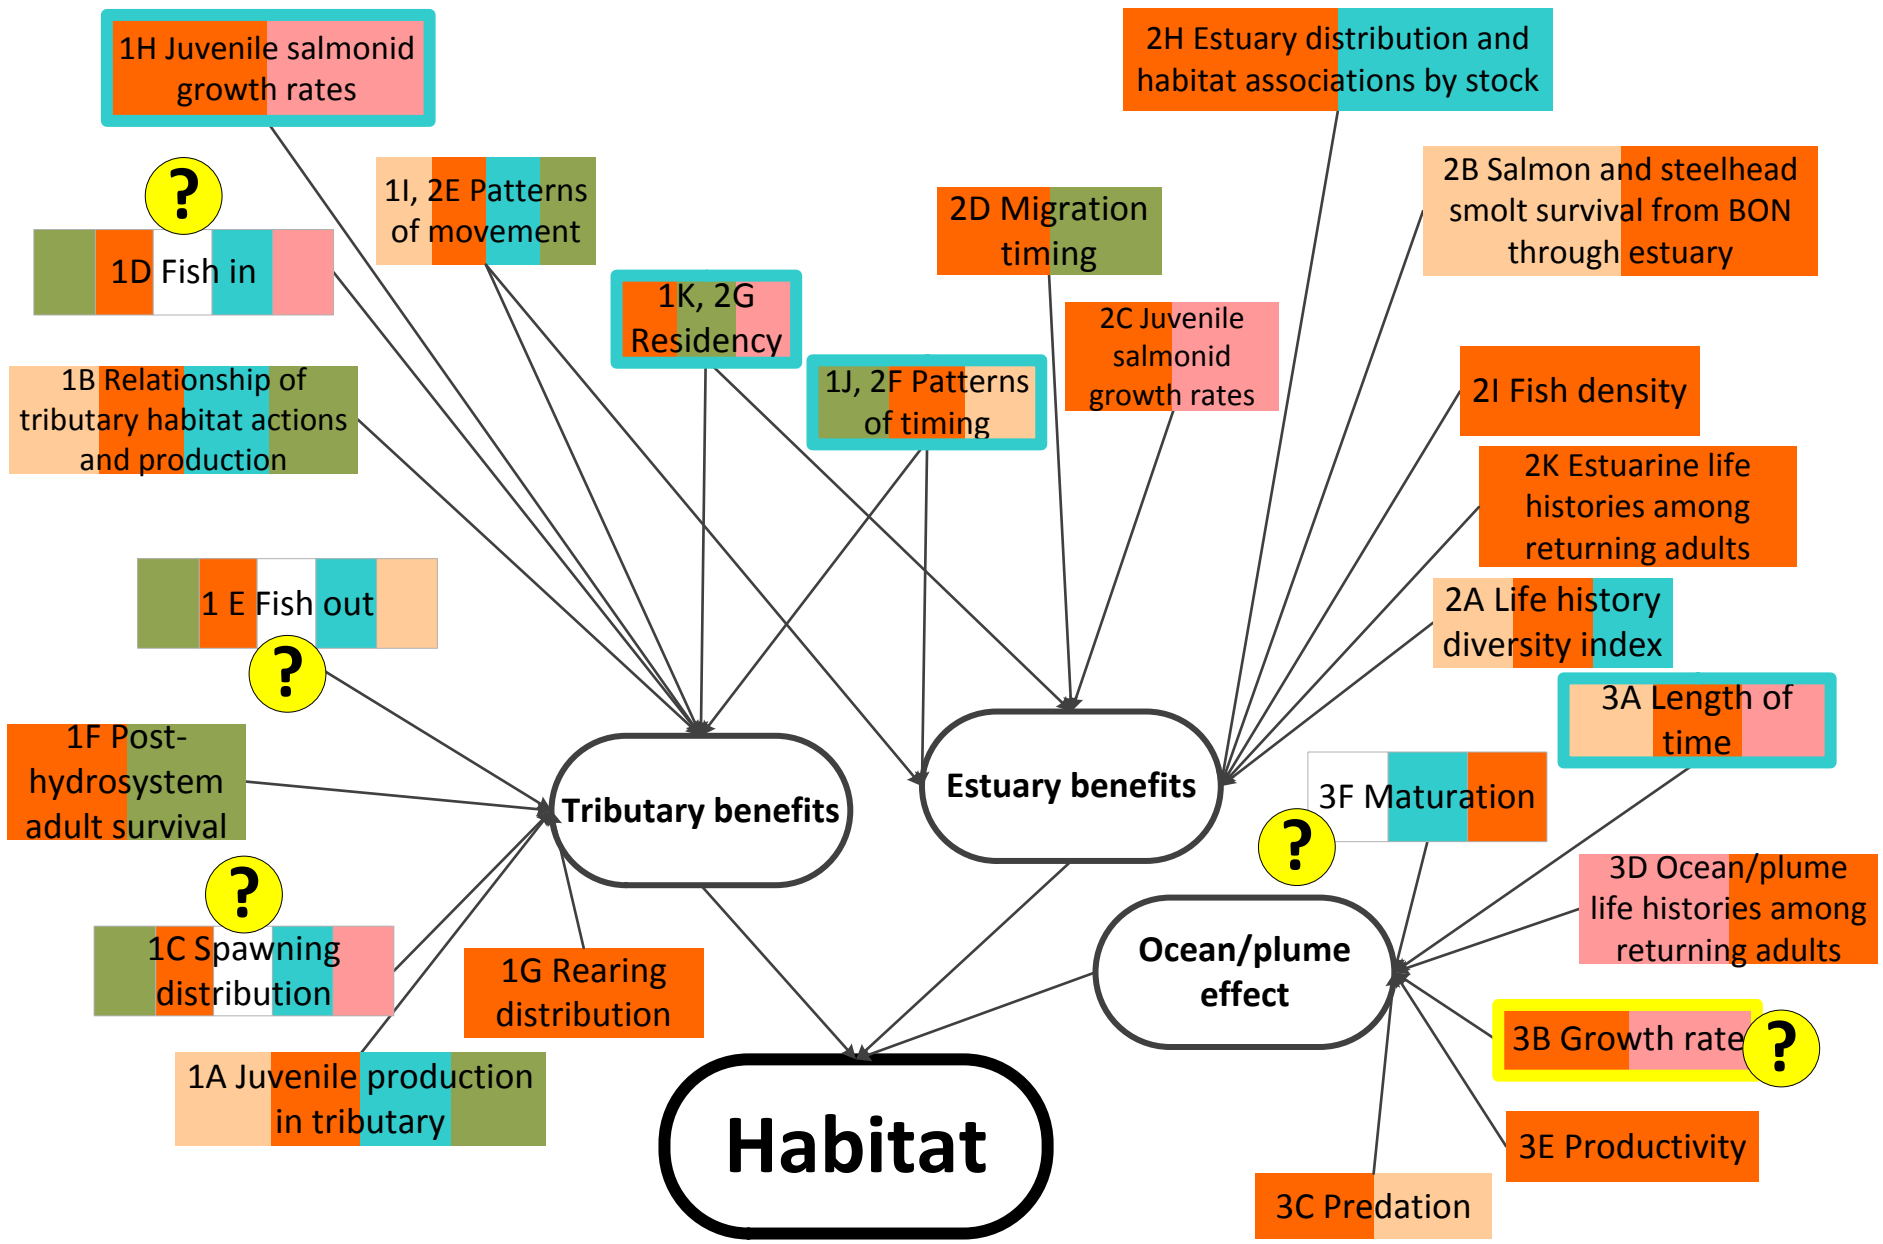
1H Juvenile salmonid growth rates

2H Estuary distribution and habitat associations by stock

1I, 2E Patterns of movement

2D Migration timing

2B Salmon and steelhead smolt survival from BON through estuary

?

1D Fish in

1K, 2G Residency

2C Juvenile salmonid growth rates

1J, 2F Patterns of timing

1B Relationship of tributary habitat actions and production

2I Fish density

2K Estuarine life histories among returning adults

1 E Fish out

2A Life history diversity index

?

3A Length of time

1F Post-hydrosystem adult survival

Tributary benefits

Estuary benefits

3F Maturation

?

3D Ocean/plume life histories among returning adults

?

1C Spawning distribution

1G Rearing distribution

Ocean/plume effect

3B Growth rate

?

1A Juvenile production in tributary

Habitat

3E Productivity

3C Predation